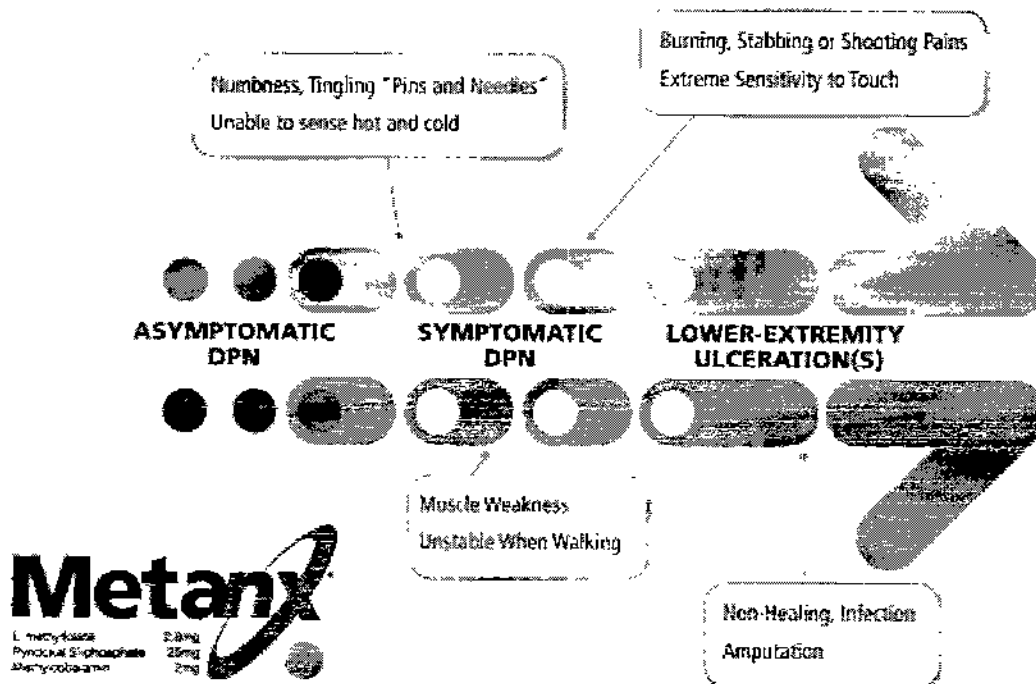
Numbness, Tingling "Pins and Needles"
Unable to sense hot and cold

Burning, Stabbing or Shooting Pains
Extreme Sensitivity to Touch

ASYMPTOMATIC DPN

SYMPTOMATIC DPN

LOWER-EXTREMITY ULCERATION(S)

Muscle Weakness
Unstable When Walking

Metanx

L-methylfolate 2.8mg
Pyridoxal 5'phosphate 25mg
Methylcobalamin 2mg

Non-Healing, Infection
Amputation